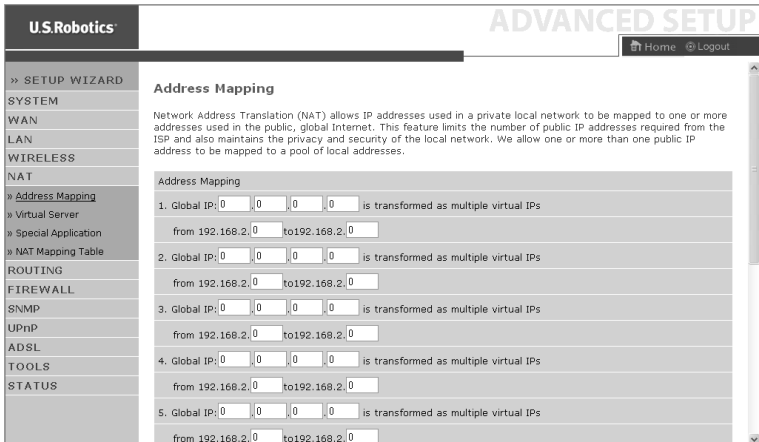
U.S.Robotics

ADVANCED SETUP

Home Logout

» SETUP WIZARD
SYSTEM
WAN
LAN
WIRELESS
NAT
» Address Mapping
» Virtual Server
» Special Application
» NAT Mapping Table
ROUTING
FIREWALL
SNMP
UPnP
ADSL
TOOLS
STATUS

Address Mapping

Network Address Translation (NAT) allows IP addresses used in a private local network to be mapped to one or more addresses used in the public, global Internet. This feature limits the number of public IP addresses required from the ISP and also maintains the privacy and security of the local network. We allow one or more than one public IP address to be mapped to a pool of local addresses.

Address Mapping

1. Global IP: 0 . 0 . 0 . 0 is transformed as multiple virtual IPs

from 192.168.2. 0 to192.168.2. 0

2. Global IP: 0 . 0 . 0 . 0 is transformed as multiple virtual IPs

from 192.168.2. 0 to192.168.2. 0

3. Global IP: 0 . 0 . 0 . 0 is transformed as multiple virtual IPs

from 192.168.2. 0 to192.168.2. 0

4. Global IP: 0 . 0 . 0 . 0 is transformed as multiple virtual IPs

from 192.168.2. 0 to192.168.2. 0

5. Global IP: 0 . 0 . 0 . 0 is transformed as multiple virtual IPs

from 192.168.2. 0 to192.168.2. 0